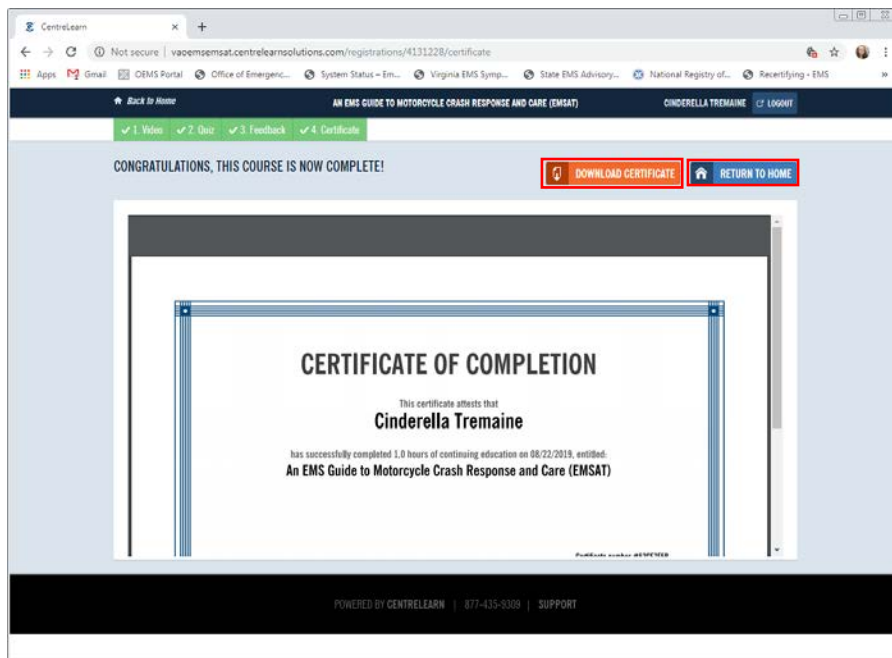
CentreLearn ×  +

Not secure | vaoemsemsat.centrelearnsolutions.com/registrations/4131228/certificate

Apps  Gmail  OEMS Portal  Office of Emergenc...  System Status – Em...  Virginia EMS Symp...  State EMS Advisory...  National Registry of...  Recertifying - EMS

Back to Home  AN EMS GUIDE TO MOTORCYCLE CRASH RESPONSE AND CARE (EMSAT)  CINDERELLA TREMAINE  LOGOUT

✓1. Video ✓2. Quiz ✓3. Feedback ✓4. Certificate

CONGRATULATIONS, THIS COURSE IS NOW COMPLETE!

DOWNLOAD CERTIFICATE  RETURN TO HOME

CERTIFICATE OF COMPLETION

This certificate attests that

Cinderella Tremaine

has successfully completed 1.0 hours of continuing education on 08/22/2019, entitled:

An EMS Guide to Motorcycle Crash Response and Care (EMSAT)

Certificate number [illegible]

POWERED BY CENTRELEARN | 877-435-9309 | SUPPORT